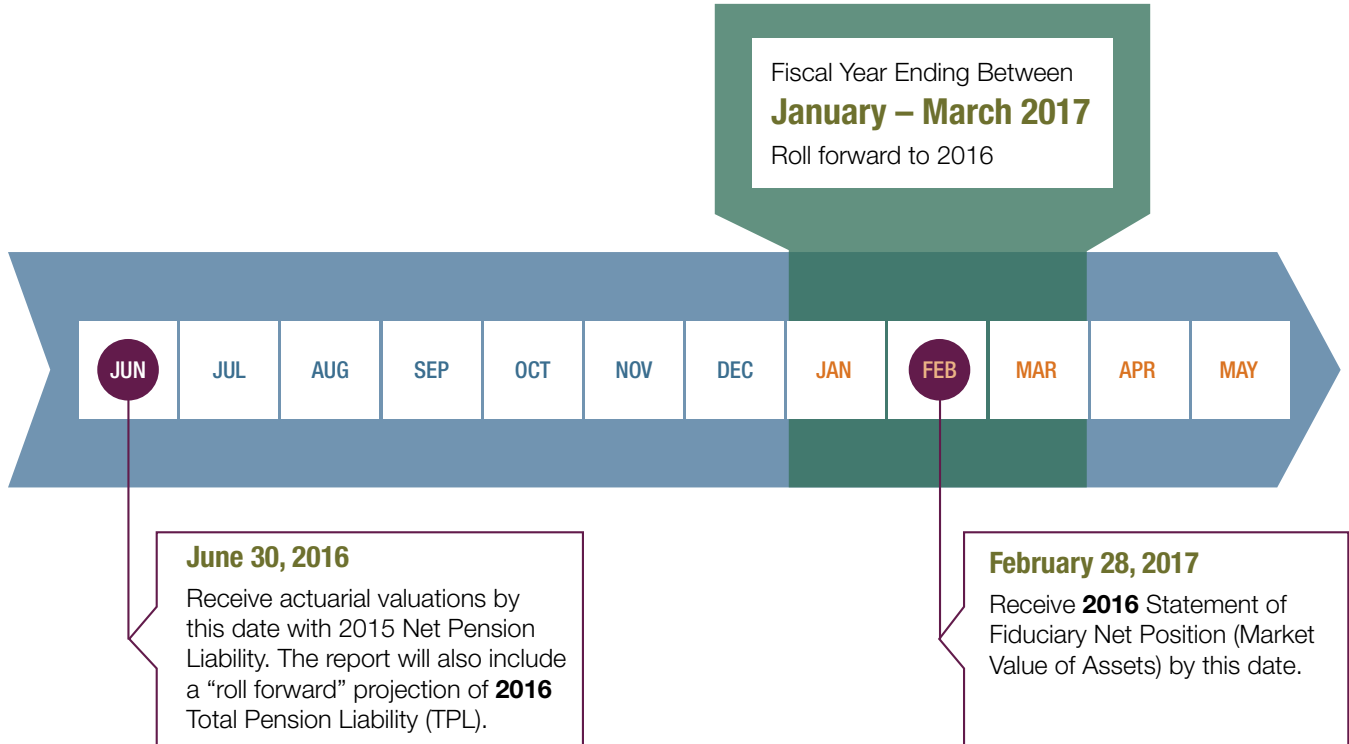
Fiscal Year Ending Between
January – March 2017
Roll forward to 2016

JUN JUL AUG SEP OCT NOV DEC JAN FEB MAR APR MAY

June 30, 2016
Receive actuarial valuations by this date with 2015 Net Pension Liability. The report will also include a “roll forward” projection of **2016** Total Pension Liability (TPL).

February 28, 2017
Receive **2016** Statement of Fiduciary Net Position (Market Value of Assets) by this date.